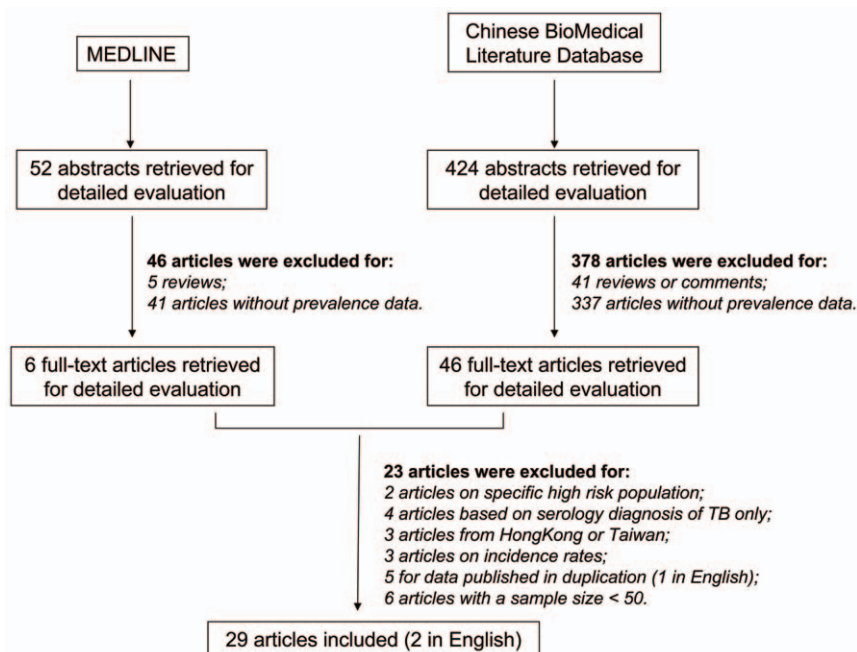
MEDLINE

Chinese BioMedical Literature Database

52 abstracts retrieved for detailed evaluation

424 abstracts retrieved for detailed evaluation

46 articles were excluded for:
5 reviews;
41 articles without prevalence data.

378 articles were excluded for:
41 reviews or comments;
337 articles without prevalence data.

6 full-text articles retrieved for detailed evaluation

46 full-text articles retrieved for detailed evaluation

23 articles were excluded for:
2 articles on specific high risk population;
4 articles based on serology diagnosis of TB only;
3 articles from HongKong or Taiwan;
3 articles on incidence rates;
5 for data published in duplication (1 in English);
6 articles with a sample size < 50.

29 articles included (2 in English)